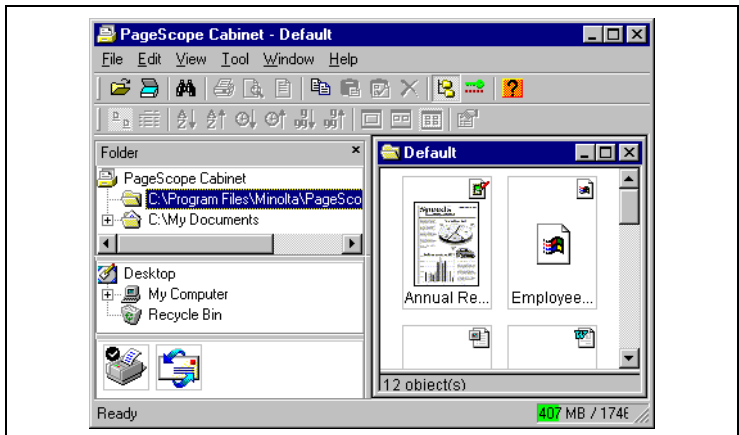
PageScope Cabinet - Default

File Edit View Tool Window Help

Folder

PageScope Cabinet

C:\Program Files\Minolta\PageSco

C:\My Documents

Desktop

My Computer

Recycle Bin

Default

Annual Re...

Employee...

12 object(s)

Ready

407 MB / 174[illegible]